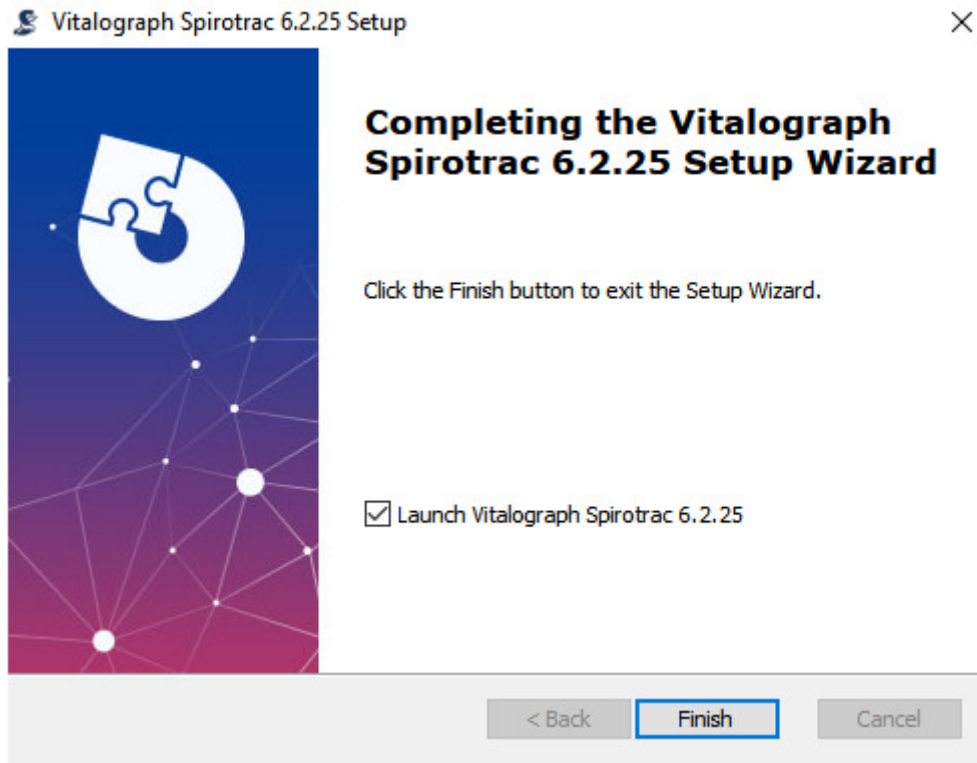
Vitalograph Spirotrac 6.2.25 Setup

×

Completing the Vitalograph Spirotrac 6.2.25 Setup Wizard

Click the Finish button to exit the Setup Wizard.

☑ Launch Vitalograph Spirotrac 6.2.25

< Back

Finish

Cancel